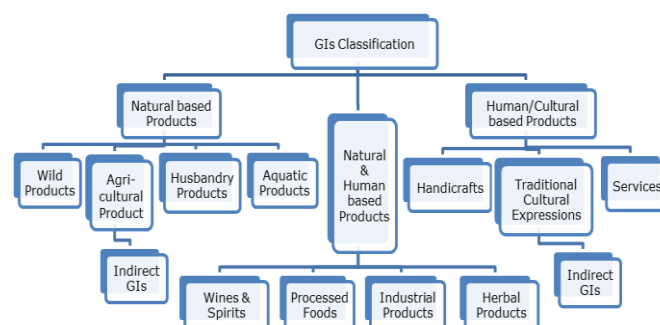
GIs Classification

Natural based Products

Wild Products

Agri-cultural Product

Indirect GIs

Husbandry Products

Aquatic Products

Natural & Human based Products

Wines & Spirits

Processed Foods

Industrial Products

Herbal Products

Human/Cultural based Products

Handicrafts

Traditional Cultural Expressions

Indirect GIs

Services